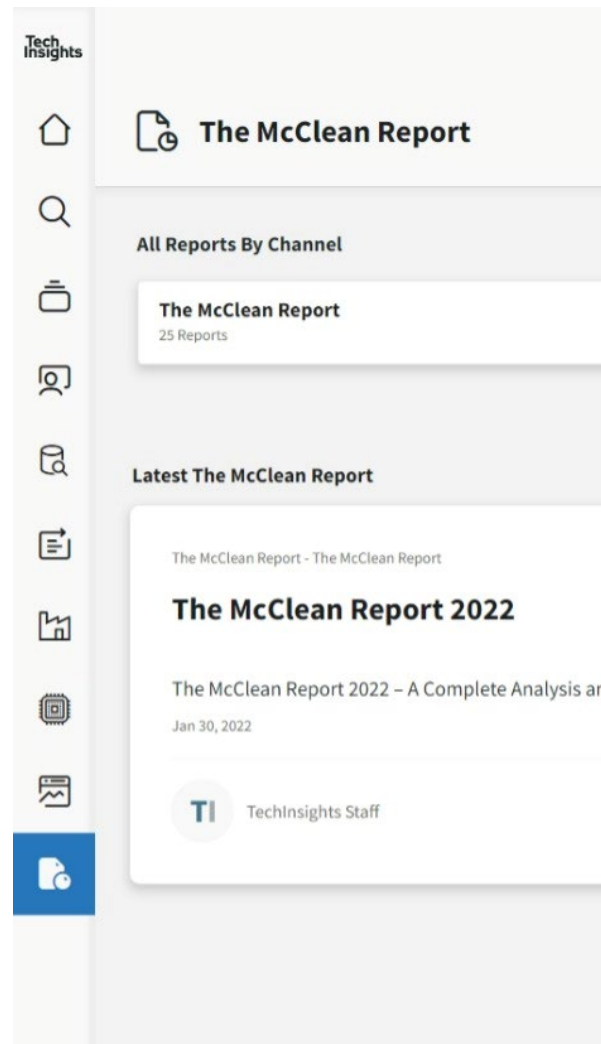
Tech Insights

The McClean Report

All Reports By Channel

The McClean Report
25 Reports

Latest The McClean Report

The McClean Report - The McClean Report

The McClean Report 2022

The McClean Report 2022 – A Complete Analysis a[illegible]

Jan 30, 2022

TI TechInsights Staff